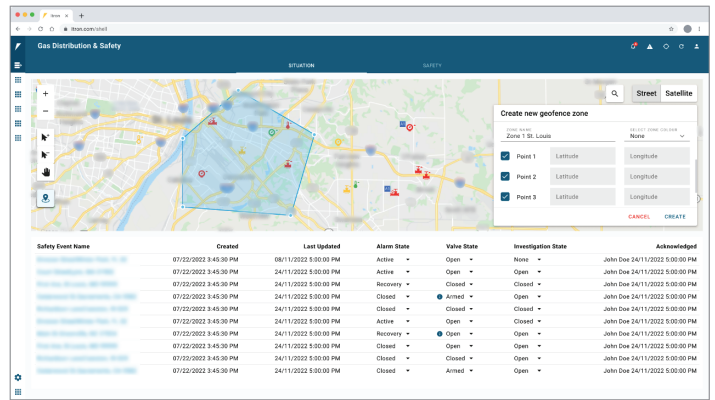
Itron

itron.com/shell

Gas Distribution & Safety

SITUATION

SAFETY

Street

Satellite

Create new geofence zone

ZONE NAME
Zone 1 St. Louis

SELECT ZONE COLOR
None

Point 1 Latitude Longitude

Point 2 Latitude Longitude

Point 3 Latitude Longitude

CANCEL

CREATE

| Safety Event Name | Created | Last Updated | Alarm State | Valve State | Investigation State | Acknowledged |
|---|---|---|---|---|---|---|
| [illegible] | 07/22/2022 3:45:30 PM | 08/11/2022 5:00:00 PM | Active | Open | None | John Doe 24/11/2022 5:00:00 PM |
| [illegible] | 07/22/2022 3:45:30 PM | 24/11/2022 5:00:00 PM | Active | Open | Open | John Doe 24/11/2022 5:00:00 PM |
| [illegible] | 07/22/2022 3:45:30 PM | 24/11/2022 5:00:00 PM | Recovery | Closed | Closed | John Doe 24/11/2022 5:00:00 PM |
| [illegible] | 07/22/2022 3:45:30 PM | 24/11/2022 5:00:00 PM | Closed | Armed | Open | John Doe 24/11/2022 5:00:00 PM |
| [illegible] | 07/22/2022 3:45:30 PM | 24/11/2022 5:00:00 PM | Closed | Closed | Closed | John Doe 24/11/2022 5:00:00 PM |
| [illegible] | 07/22/2022 3:45:30 PM | 24/11/2022 5:00:00 PM | Active | Open | Open | John Doe 24/11/2022 5:00:00 PM |
| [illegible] | 07/22/2022 3:45:30 PM | 24/11/2022 5:00:00 PM | Recovery | Open | Open | John Doe 24/11/2022 5:00:00 PM |
| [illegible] | 07/22/2022 3:45:30 PM | 24/11/2022 5:00:00 PM | Closed | Closed | Closed | John Doe 24/11/2022 5:00:00 PM |
| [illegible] | 07/22/2022 3:45:30 PM | 24/11/2022 5:00:00 PM | Closed | Closed | Closed | John Doe 24/11/2022 5:00:00 PM |
| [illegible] | 07/22/2022 3:45:30 PM | 24/11/2022 5:00:00 PM | Closed | Armed | Open | John Doe 24/11/2022 5:00:00 PM |